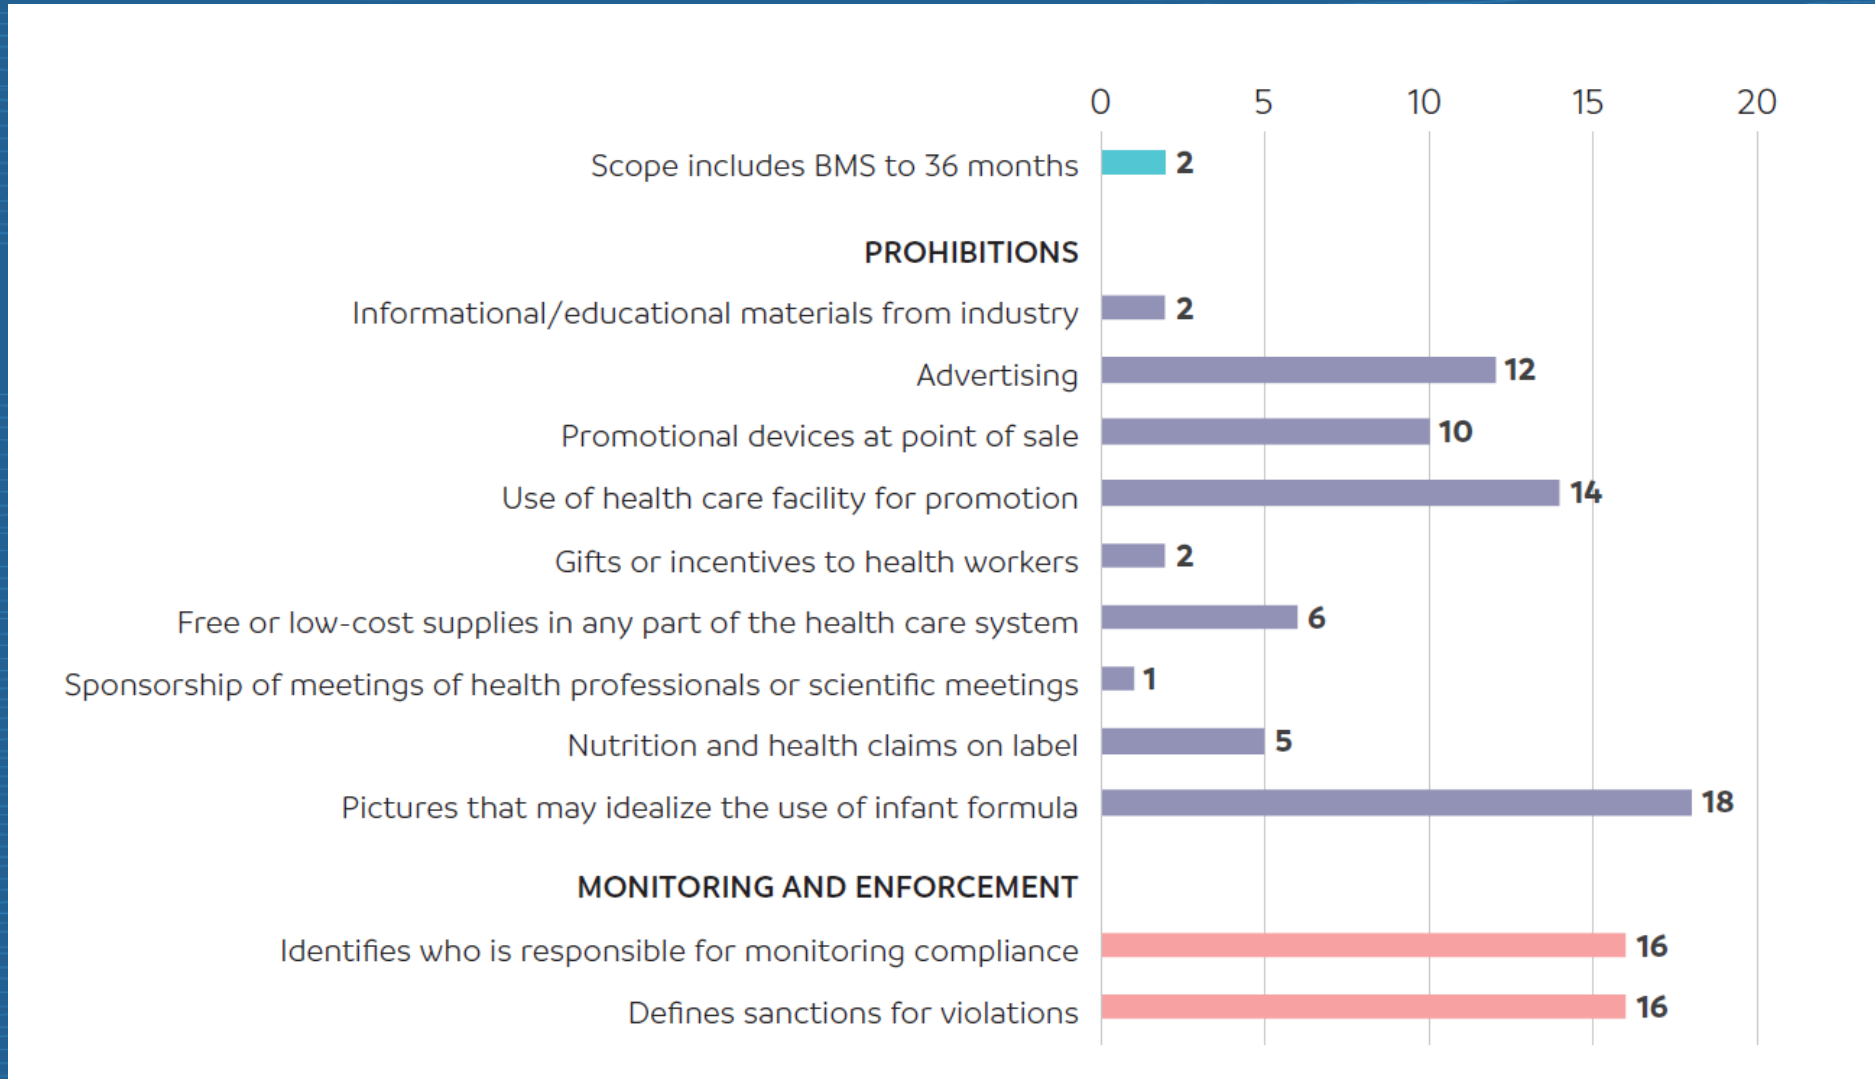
0 5 10 15 20

Scope includes BMS to 36 months 2

PROHIBITIONS

Informational/educational materials from industry 2

Advertising 12

Promotional devices at point of sale 10

Use of health care facility for promotion 14

Gifts or incentives to health workers 2

Free or low-cost supplies in any part of the health care system 6

Sponsorship of meetings of health professionals or scientific meetings 1

Nutrition and health claims on label 5

Pictures that may idealize the use of infant formula 18

MONITORING AND ENFORCEMENT

Identifies who is responsible for monitoring compliance 16

Defines sanctions for violations 16